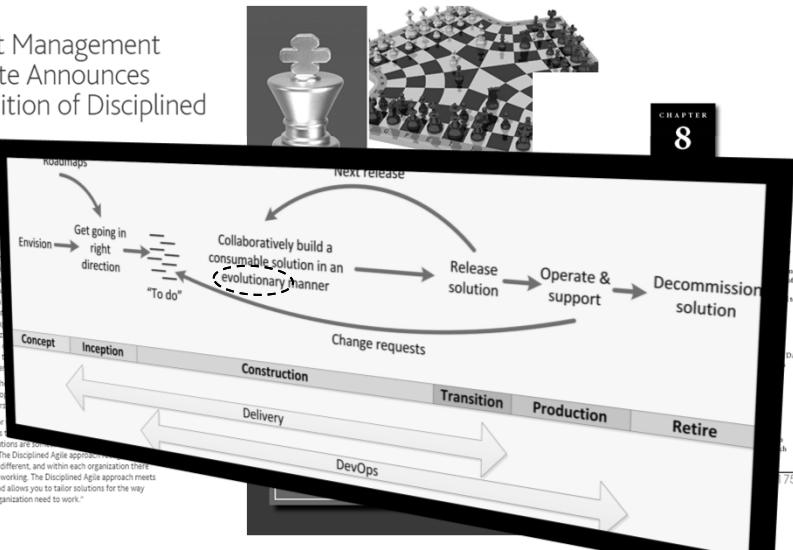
t Management
te Announces
ition of Disciplined

CHAPTER
8

Roadmaps

Next release

Envision

Get going in right direction

"To do"

Collaboratively build a consumable solution in an evolutionary manner

Release solution

Operate & support

Decommission solution

Change requests

Concept

Inception

Construction

Transition

Production

Retire

Delivery

DevOps

tions are so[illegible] The Disciplined Agile approach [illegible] different, and within each organization there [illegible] working. The Disciplined Agile approach meets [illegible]d allows you to tailor solutions for the way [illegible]ganization need to work."

75